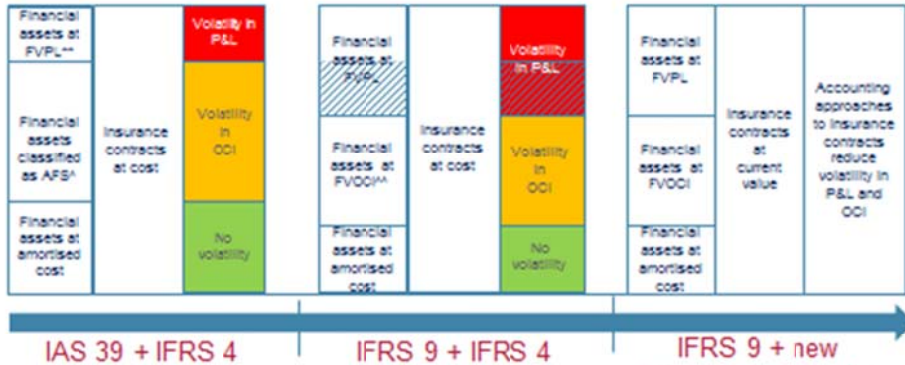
| Financial assets at FVPL** | Insurance contracts at cost | Volatility in P&L |
|---|---|---|
| Financial assets classified as AFS^ | | Volatility in OCI |
| Financial assets at amortised cost | | No volatility |

| Financial assets at FVPL | Insurance contracts at cost | Volatility in P&L |
|---|---|---|
| Financial assets at FVOCI^^ | | Volatility in OCI |
| Financial assets at amortised cost | | No volatility |

| Financial assets at FVPL | Insurance contracts at current value | Accounting approaches to insurance contracts reduce volatility in P&L and OCI |
|---|---|---|
| Financial assets at FVOCI | | |
| Financial assets at amortised cost | | |

IAS 39 + IFRS 4

IFRS 9 + IFRS 4

IFRS 9 + new